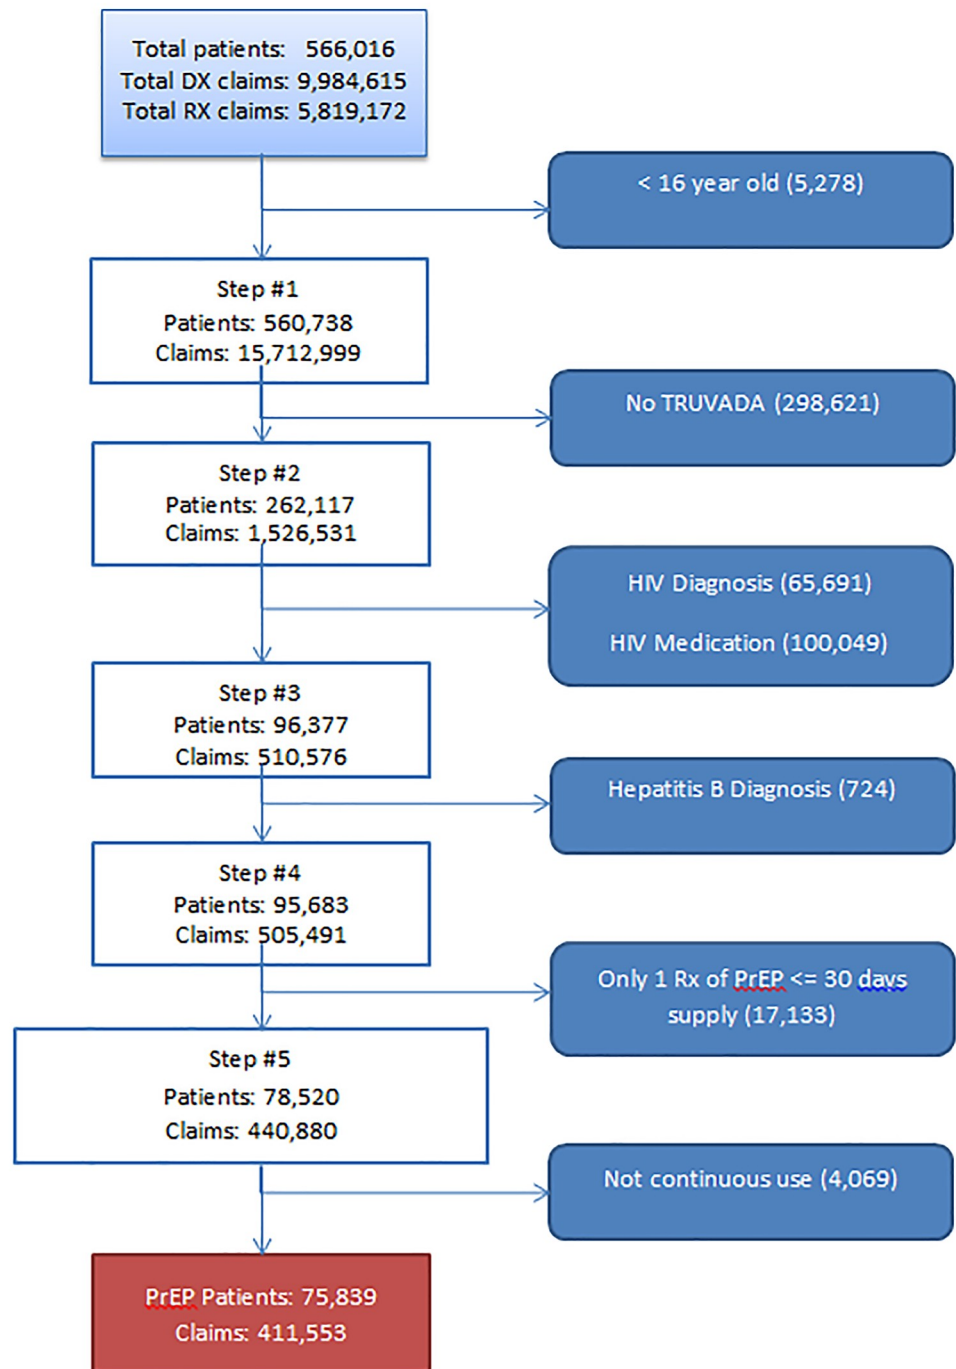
Total patients: 566,016
Total DX claims: 9,984,615
Total RX claims: 5,819,172

< 16 year old (5,278)

Step #1
Patients: 560,738
Claims: 15,712,999

No TRUVADA (298,621)

Step #2
Patients: 262,117
Claims: 1,526,531

HIV Diagnosis (65,691)

HIV Medication (100,049)

Step #3
Patients: 96,377
Claims: 510,576

Hepatitis B Diagnosis (724)

Step #4
Patients: 95,683
Claims: 505,491

Only 1 Rx of PrEP <= 30 days supply (17,133)

Step #5
Patients: 78,520
Claims: 440,880

Not continuous use (4,069)

PrEP Patients: 75,839
Claims: 411,553